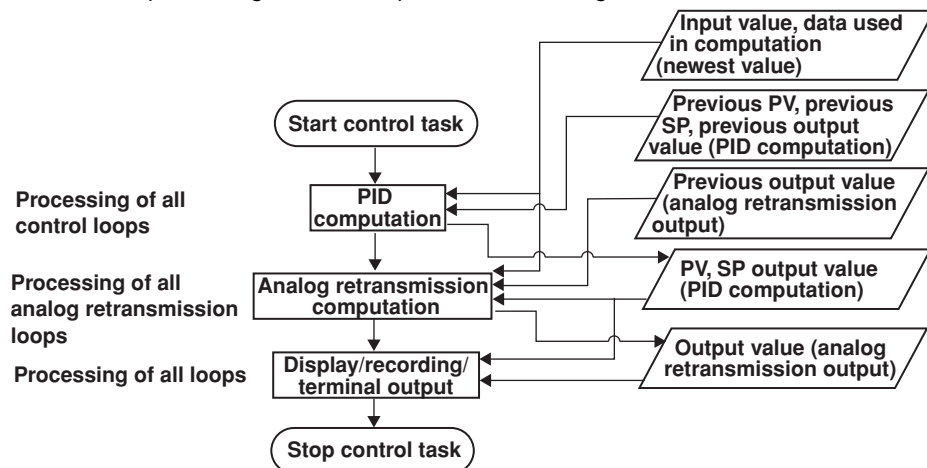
Start control task

Processing of all control loops

PID computation

Processing of all analog retransmission loops

Analog retransmission computation

Processing of all loops

Display/recording/terminal output

Stop control task

Input value, data used in computation (newest value)

Previous PV, previous SP, previous output value (PID computation)

Previous output value (analog retransmission output)

PV, SP output value (PID computation)

Output value (analog retransmission output)